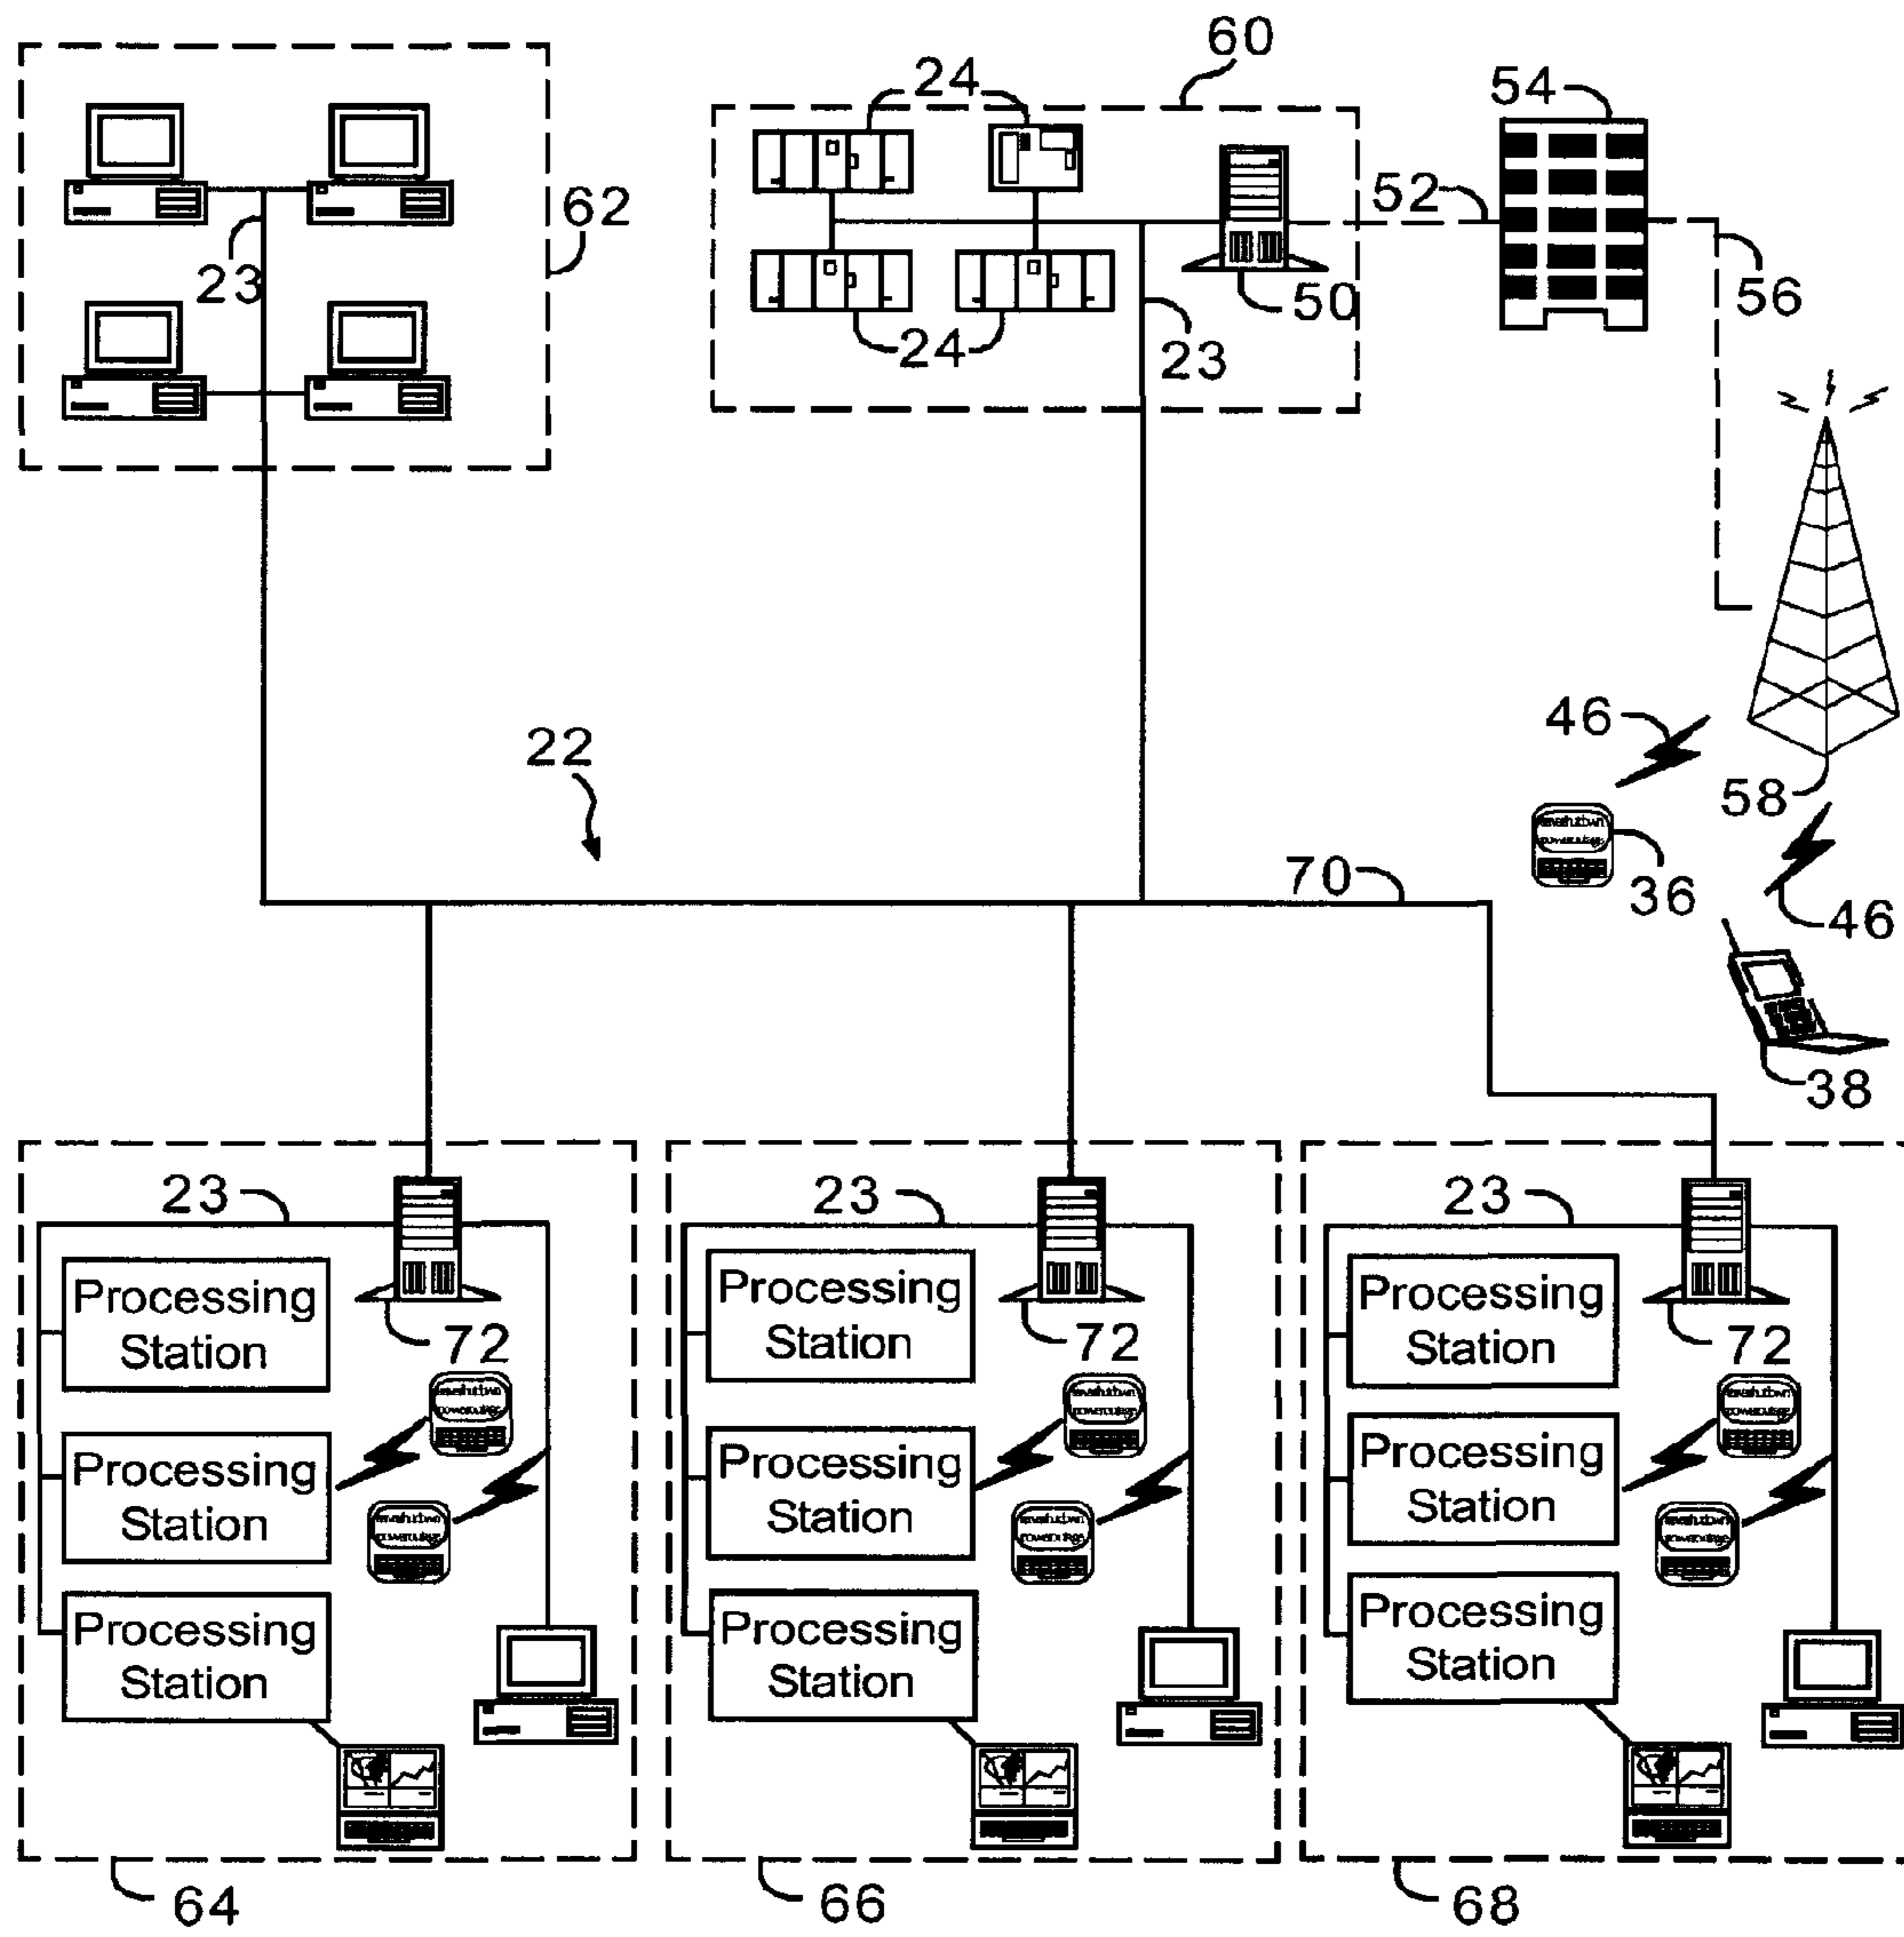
60
24
54
62
52
23
50
56
24
23
46
22
58
36
70
46
38
23
23
23
Processing Station
72
Processing Station
72
Processing Station
72
Processing Station
Processing Station
Processing Station
Processing Station
Processing Station
Processing Station
64
66
68